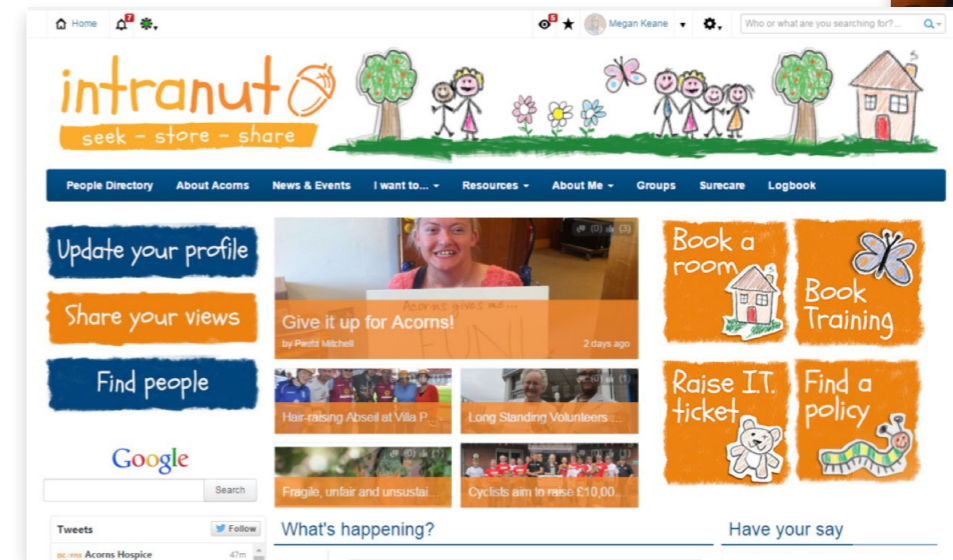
Home 7

5 ★ Megan Keane

Who or what are you searching for?...

intranut
seek - store - share

People Directory About Acorns News & Events I want to... Resources About Me Groups Surecare Logbook

Update your profile

Share your views

Find people

Google

Search

Tweets Follow

acorns Acorns Hospice 47m

(0) (3)

Acorns gives me...

FUN!

Give it up for Acorns!

by Pedro Mitchell 2 days ago

Hair-raising Abseil at Villa P...

(1)

Long Standing Volunteers ...

(0) (1)

Fragile, unfair and unsustai...

(1)

Cyclists aim to raise £10,00...

What's happening?

Book a room

Book Training

Raise I.T. ticket

Find a policy

Have your say